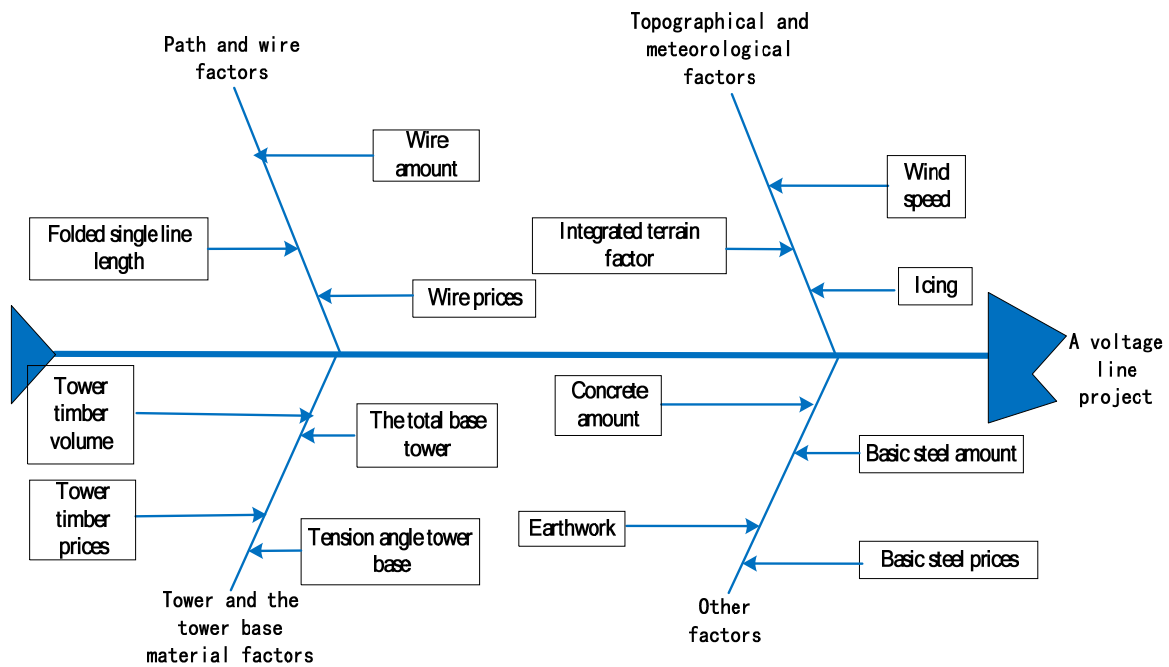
Path and wire factors

Wire amount

Folded single line length

Wire prices

Topographical and meteorological factors

Wind speed

Integrated terrain factor

Icing

A voltage line project

Tower timber volume

The total base tower

Tower timber prices

Tension angle tower base

Tower and the tower base material factors

Concrete amount

Basic steel amount

Earthwork

Basic steel prices

Other factors